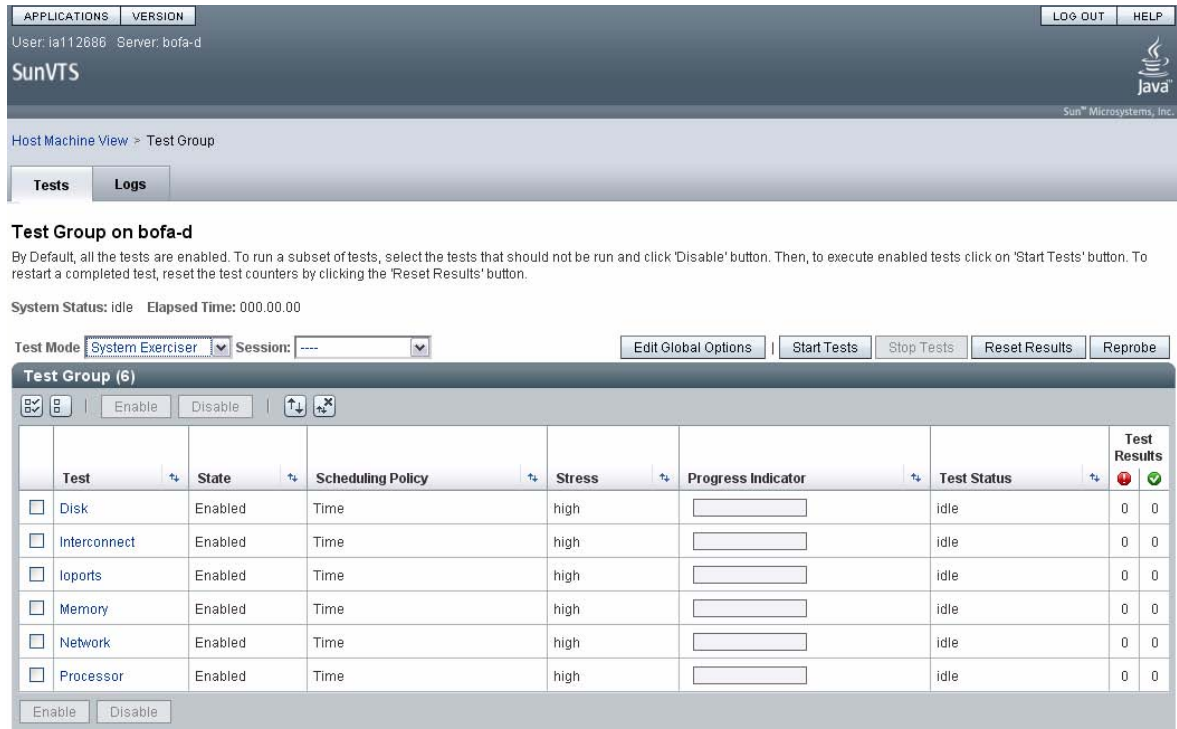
APPLICATIONS VERSION LOG OUT HELP

User: ia112686 Server: bofa-d

SunVTS

Java

Sun™ Microsystems, Inc.

Host Machine View > Test Group

Tests Logs

Test Group on bofa-d

By Default, all the tests are enabled. To run a subset of tests, select the tests that should not be run and click 'Disable' button. Then, to execute enabled tests click on 'Start Tests' button. To restart a completed test, reset the test counters by clicking the 'Reset Results' button.

System Status: idle Elapsed Time: 000.00.00

Test Mode System Exerciser Session: ----

Edit Global Options | Start Tests Stop Tests Reset Results Reprobe

Test Group (6)

Enable Disable

| | Test | State | Scheduling Policy | Stress | Progress Indicator | Test Status | Test Results | |
|---|---|---|---|---|---|---|---|---|
| ☐ | Disk | Enabled | Time | high | | idle | 0 | 0 |
| ☐ | Interconnect | Enabled | Time | high | | idle | 0 | 0 |
| ☐ | Ioports | Enabled | Time | high | | idle | 0 | 0 |
| ☐ | Memory | Enabled | Time | high | | idle | 0 | 0 |
| ☐ | Network | Enabled | Time | high | | idle | 0 | 0 |
| ☐ | Processor | Enabled | Time | high | | idle | 0 | 0 |

Enable Disable